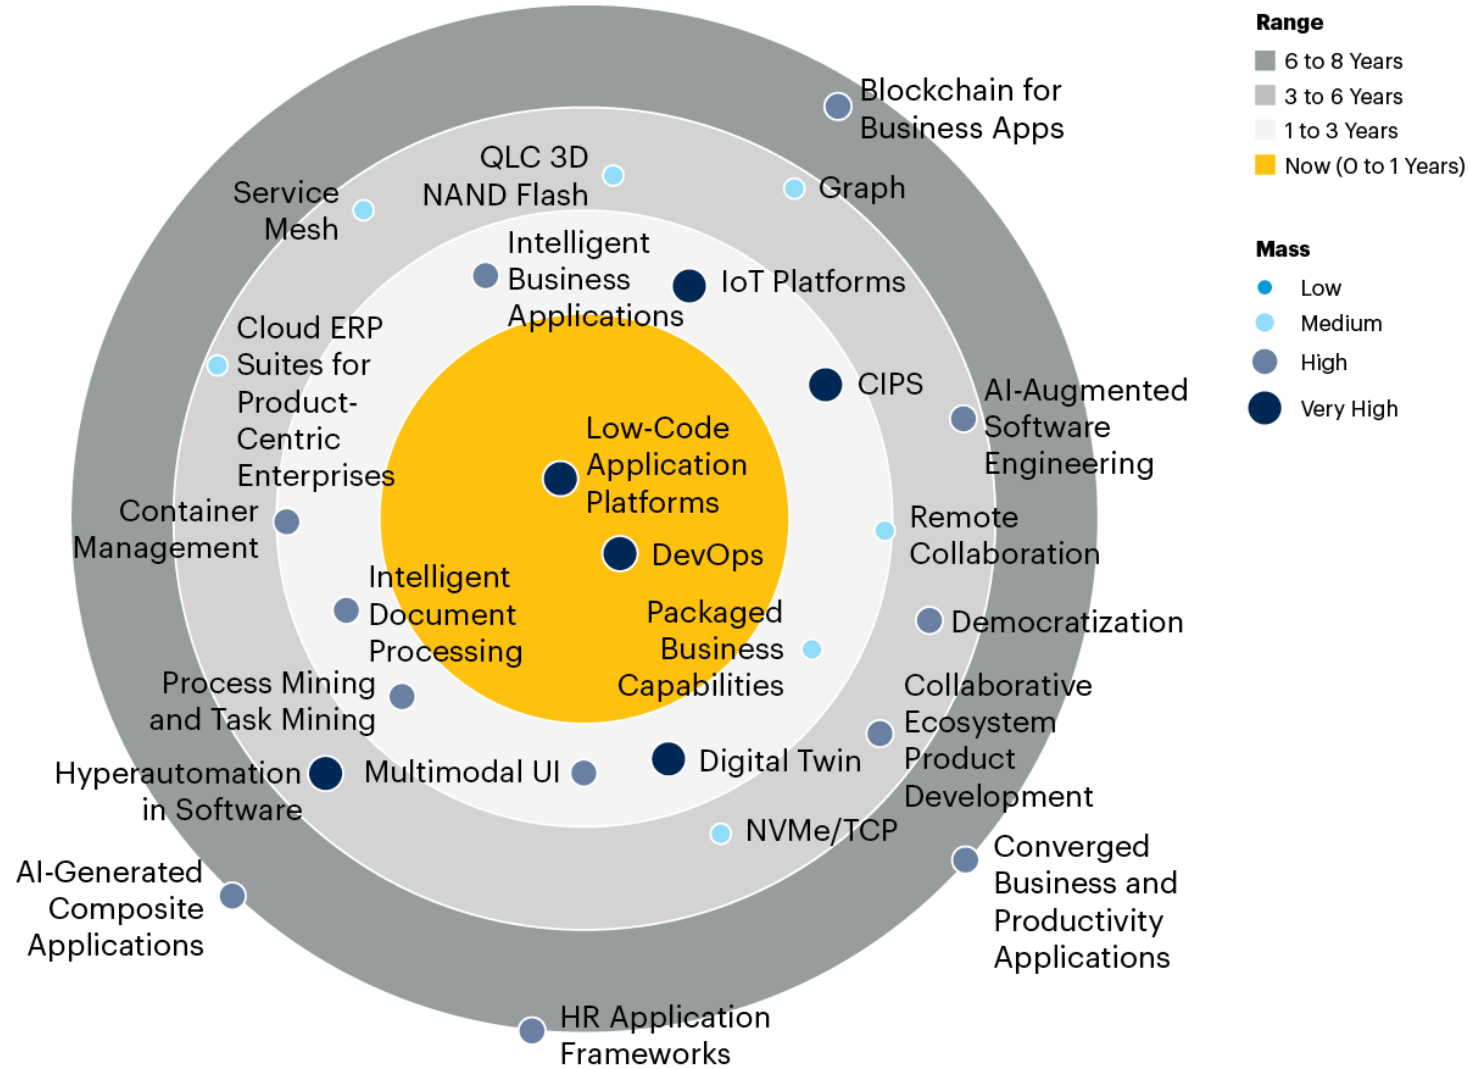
Range
6 to 8 Years
3 to 6 Years
1 to 3 Years
Now (0 to 1 Years)

Mass
Low
Medium
High
Very High

Blockchain for Business Apps

QLC 3D NAND Flash

Graph

Service Mesh

Intelligent Business Applications

IoT Platforms

Cloud ERP Suites for Product-Centric Enterprises

CIPS

AI-Augmented Software Engineering

Low-Code Application Platforms

Container Management

Remote Collaboration

DevOps

Intelligent Document Processing

Packaged Business Capabilities

Democratization

Process Mining and Task Mining

Collaborative Ecosystem Product Development

Hyperautomation in Software

Multimodal UI

Digital Twin

NVMe/TCP

Converged Business and Productivity Applications

AI-Generated Composite Applications

HR Application Frameworks